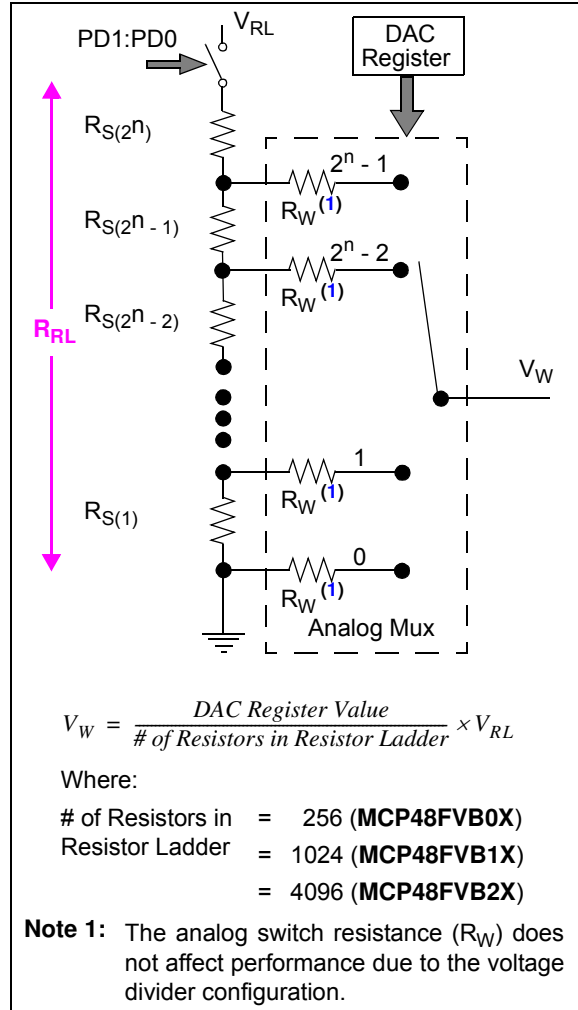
PD1:PD0

$V_{RL}$

DAC Register

$R_{S(2^n)}$

$2^n - 1$

$R_W$ (1)

$R_{S(2^n - 1)}$

$2^n - 2$

$R_W$ (1)

$R_{RL}$

$R_{S(2^n - 2)}$

$V_W$

1

$R_W$ (1)

$R_{S(1)}$

0

$R_W$ (1)

Analog Mux

$V_W = \frac{DAC\ Register\ Value}{\#\ of\ Resistors\ in\ Resistor\ Ladder} \times V_{RL}$

Where:

| # of Resistors in Resistor Ladder | = | 256 (**MCP48FVB0X**) |
|---|---|---|
| | = | 1024 (**MCP48FVB1X**) |
| | = | 4096 (**MCP48FVB2X**) |

**Note 1:** The analog switch resistance ($R_W$) does not affect performance due to the voltage divider configuration.